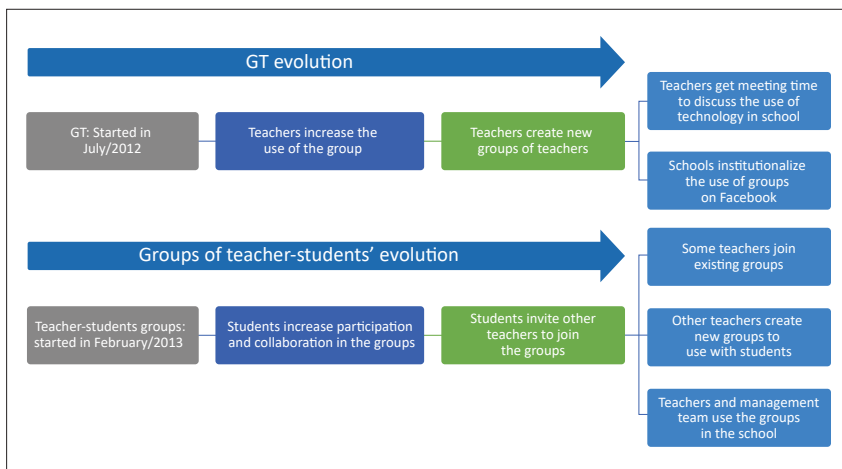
GT evolution

GT: Started in July/2012

Teachers increase the use of the group

Teachers create new groups of teachers

Teachers get meeting time to discuss the use of technology in school

Schools institutionalize the use of groups on Facebook

Groups of teacher-students' evolution

Teacher-students groups: started in February/2013

Students increase participation and collaboration in the groups

Students invite other teachers to join the groups

Some teachers join existing groups

Other teachers create new groups to use with students

Teachers and management team use the groups in the school